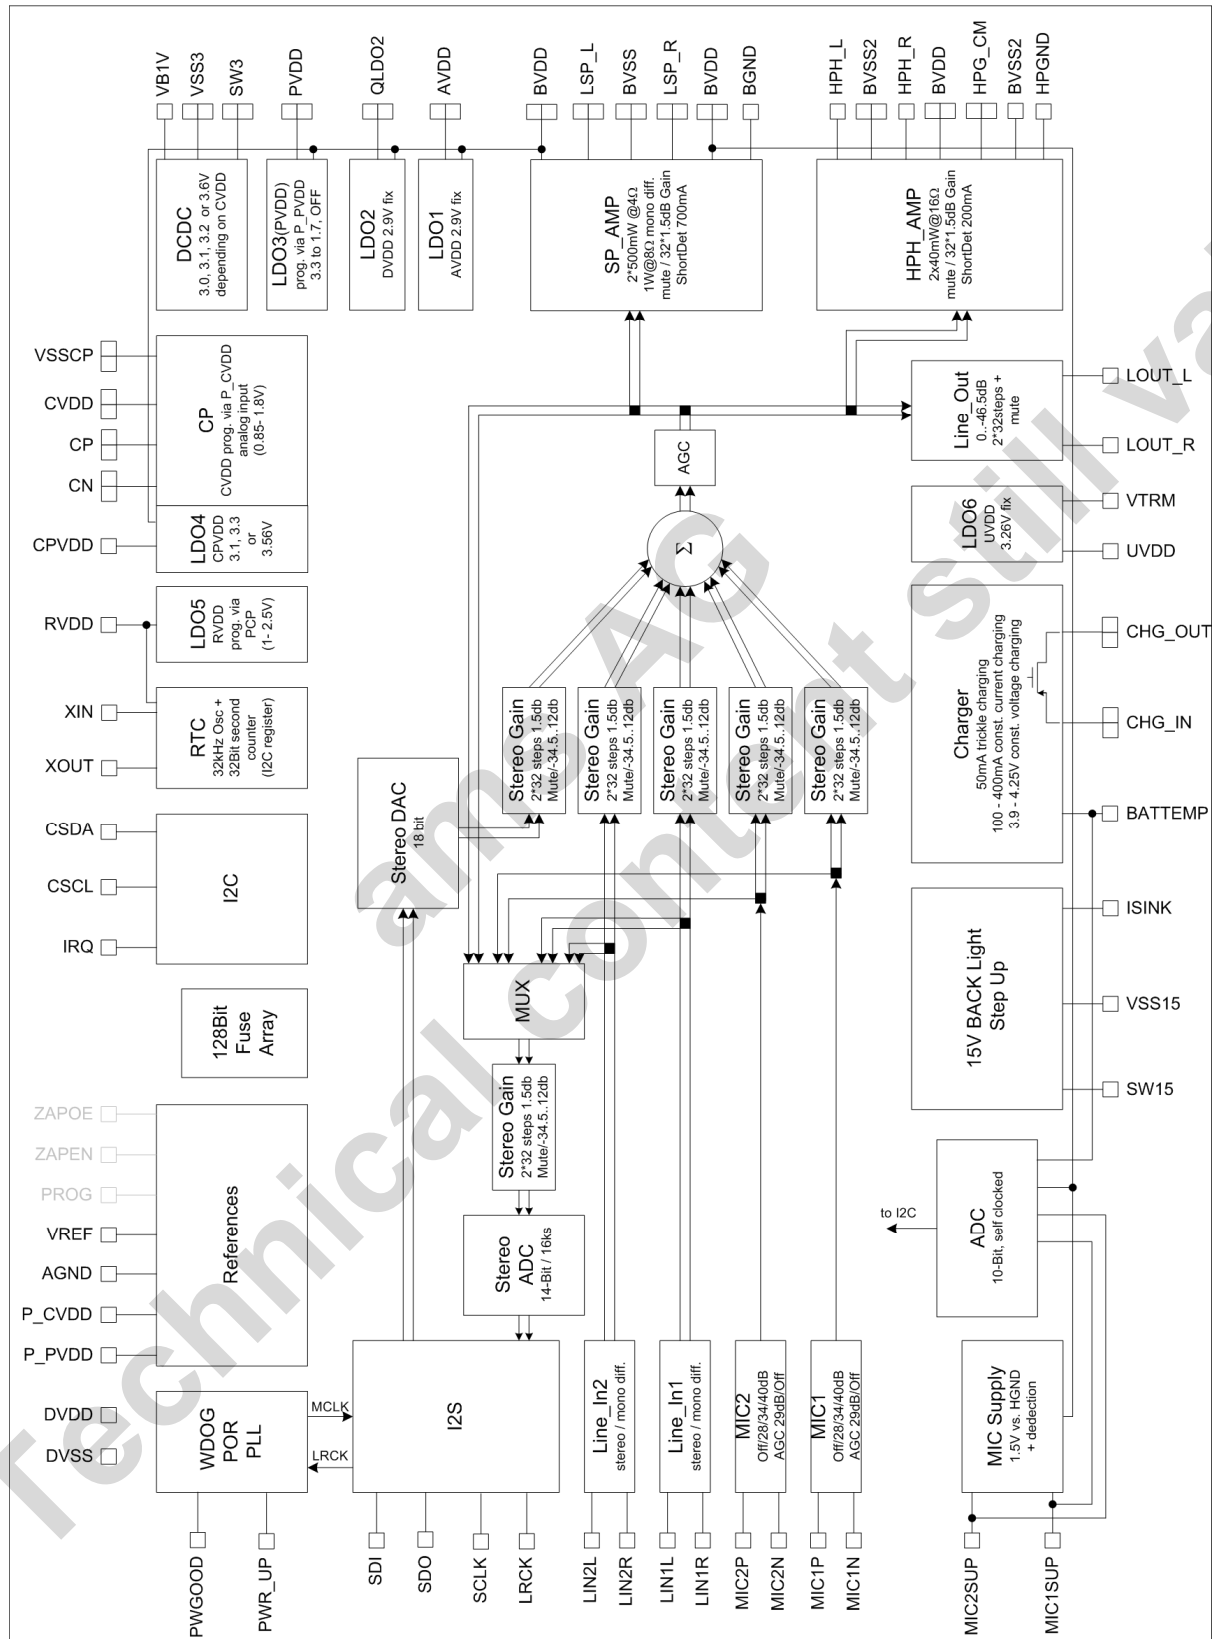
VB1V
VSS3
SW3
PVDD
QLDO2
AVDD
BVDD
LSP_L
BVSS
LSP_R
BVDD
BGND
HPH_L
BVSS2
HPH_R
BVDD
HPG_CM
BVSS2
HPGND

DCDC
3.0, 3.1, 3.2 or 3.6V
depending on CVDD

LDO3(PVDD)
prog. via P_PVDD
3.3 to 1.7, OFF

LDO2
DVDD 2.9V fix

LDO1
AVDD 2.9V fix

SP_AMP
2*500mW @4Ω
1W@8Ω mono diff.
mute / 32*1.5dB Gain
ShortDet 700mA

HPH_AMP
2x40mW@16Ω
mute / 32*1.5dB Gain
ShortDet 200mA

VSSCP
CVDD
CP
CN

CP
CVDD prog. via P_CVDD
analog input
(0.85- 1.8V)

CPVDD
LDO4
CPVDD
3.1, 3.3
or
3.56V

RVDD
LDO5
RVDD
prog. via
PCP
(1- 2.5V)

XIN
XOUT
RTC
32kHz Osc +
32Bit second
counter
(I2C register)

CSDA
CSCL
IRQ
I2C

128Bit
Fuse
Array

ZAPOE
ZAPEN
PROG
VREF
AGND
P_CVDD
P_PVDD
References

DVDD
DVSS
WDOG
POR
PLL
MCLK
LRCK

PWGOOD
PWR_UP

I2S
SDI
SDO
SCLK
LRCK

Stereo DAC
18 bit

AGC
Σ

Line_Out
0..-46.5dB
2*32steps +
mute
LOUT_L
LOUT_R

LDO6
UVDD
3.26V fix
VTRM
UVDD

Stereo Gain
2*32 steps 1.5db
Mute/-34.5..12db

Stereo Gain
2*32 steps 1.5db
Mute/-34.5..12db

Stereo Gain
2*32 steps 1.5db
Mute/-34.5..12db

Stereo Gain
2*32 steps 1.5db
Mute/-34.5..12db

Stereo Gain
2*32 steps 1.5db
Mute/-34.5..12db

Charger
50mA trickle charging
100 - 400mA const. current charging
3.9 - 4.25V const. voltage charging
CHG_OUT
CHG_IN
BATTEMP

MUX

Stereo Gain
2*32 steps 1.5db
Mute/-34.5..12db

Stereo
ADC
14-Bit / 16ks

15V BACK Light
Step Up
ISINK
VSS15
SW15

ADC
10-Bit, self clocked
to I2C

Line_In2
stereo / mono diff.
LIN2L
LIN2R

Line_In1
stereo / mono diff.
LIN1L
LIN1R

MIC2
Off/28/34/40dB
AGC 29dB/Off
MIC2P
MIC2N

MIC1
Off/28/34/40dB
AGC 29dB/Off
MIC1P
MIC1N

MIC Supply
1.5V vs. HGND
+ dedection
MIC2SUP
MIC1SUP

technical content still valid
ams AG